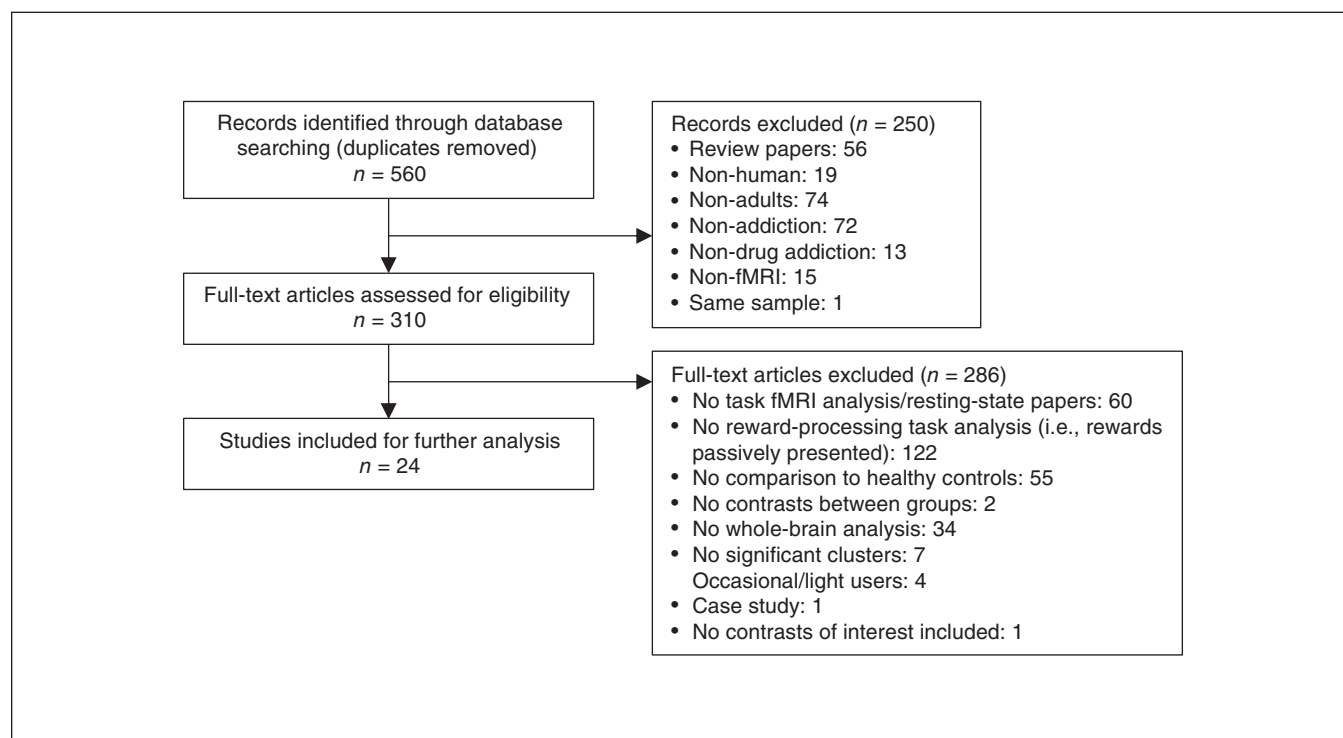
Records identified through database searching (duplicates removed)
$n$ = 560

Records excluded ($n$ = 250)
• Review papers: 56
• Non-human: 19
• Non-adults: 74
• Non-addiction: 72
• Non-drug addiction: 13
• Non-fMRI: 15
• Same sample: 1

Full-text articles assessed for eligibility
$n$ = 310

Full-text articles excluded ($n$ = 286)
• No task fMRI analysis/resting-state papers: 60
• No reward-processing task analysis (i.e., rewards passively presented): 122
• No comparison to healthy controls: 55
• No contrasts between groups: 2
• No whole-brain analysis: 34
• No significant clusters: 7
Occasional/light users: 4
• Case study: 1
• No contrasts of interest included: 1

Studies included for further analysis
$n$ = 24